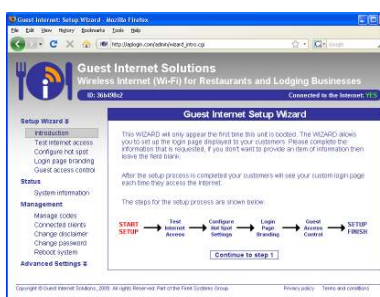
Guest Internet: Setup Wizard - Mozilla Firefox

File Edit View History Bookmarks Tools Help

http://aplogin.com/admin/wizard_intro.cgi

Google

Guest Internet Solutions

Wireless Internet (Wi-Fi) for Restaurants and Lodging Businesses

ID: 36b498c2

Connected to the Internet: YES

Setup Wizard

Introduction

Test internet access

Configure hot spot

Login page branding

Guest access control

Status

System information

Management

Manage codes

Connected clients

Change disclaimer

Change password

Reboot system

Advanced Settings

Guest Internet Setup Wizard

This WIZARD will only appear the first time this unit is booted. The WIZARD allows you to set up the login page displayed to your customers. Please complete the information that is requested, if you don't want to provide an item of information then leave the field blank.

After the setup process is completed your customers will see your custom login page each time they access the Internet.

The steps for the setup process are shown below:

START SETUP → Test Internet Access → Configure Hot Spot Settings → Login Page Branding → Guest Access Control → SETUP FINISH

Continue to step 1

Copyright © Guest Internet Solutions, 2009. All rights Reserved. Part of the First Systems Group

Privacy policy Terms and conditions